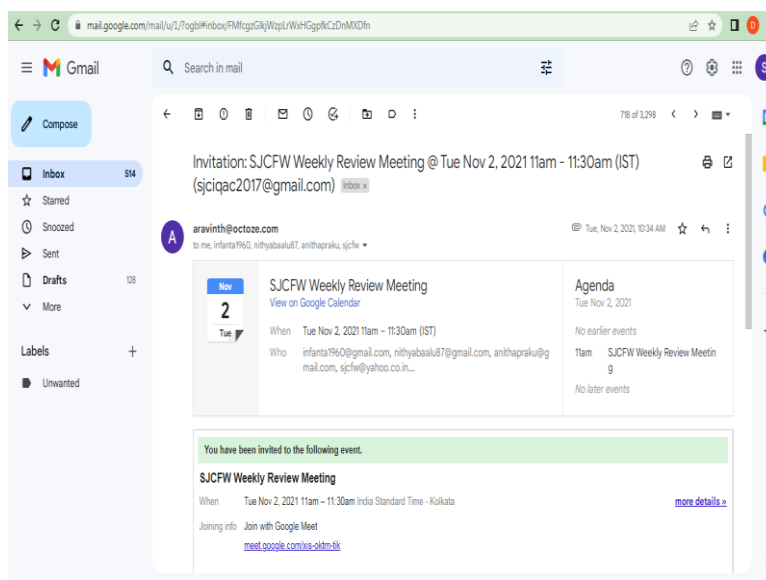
mail.google.com/mail/u/1/?ogbl#inbox/FMfcgzGlkjWzpLrWxHGgpfkCzDnMXDfn

Gmail

Search in mail

Compose

Inbox 514
Starred
Snoozed
Sent
Drafts 128
More

Labels +
Unwanted

718 of 3,298

Invitation: SJCFW Weekly Review Meeting @ Tue Nov 2, 2021 11am - 11:30am (IST) (sjciqac2017@gmail.com) Inbox ×

aravinth@octoze.com
to me, infanta1960, nithyabaalu87, anithapraku, sjcfw

Tue, Nov 2, 2021, 10:34 AM

Nov
2
Tue

SJCFW Weekly Review Meeting
View on Google Calendar

When Tue Nov 2, 2021 11am – 11:30am (IST)
Who infanta1960@gmail.com, nithyabaalu87@gmail.com, anithapraku@gmail.com, sjcfw@yahoo.co.in...

Agenda
Tue Nov 2, 2021
No earlier events
11am SJCFW Weekly Review Meeting
No later events

You have been invited to the following event.

SJCFW Weekly Review Meeting
When Tue Nov 2, 2021 11am – 11:30am India Standard Time - Kolkata
more details »
Joining info Join with Google Meet
meet.google.com/xis-oktm-tik